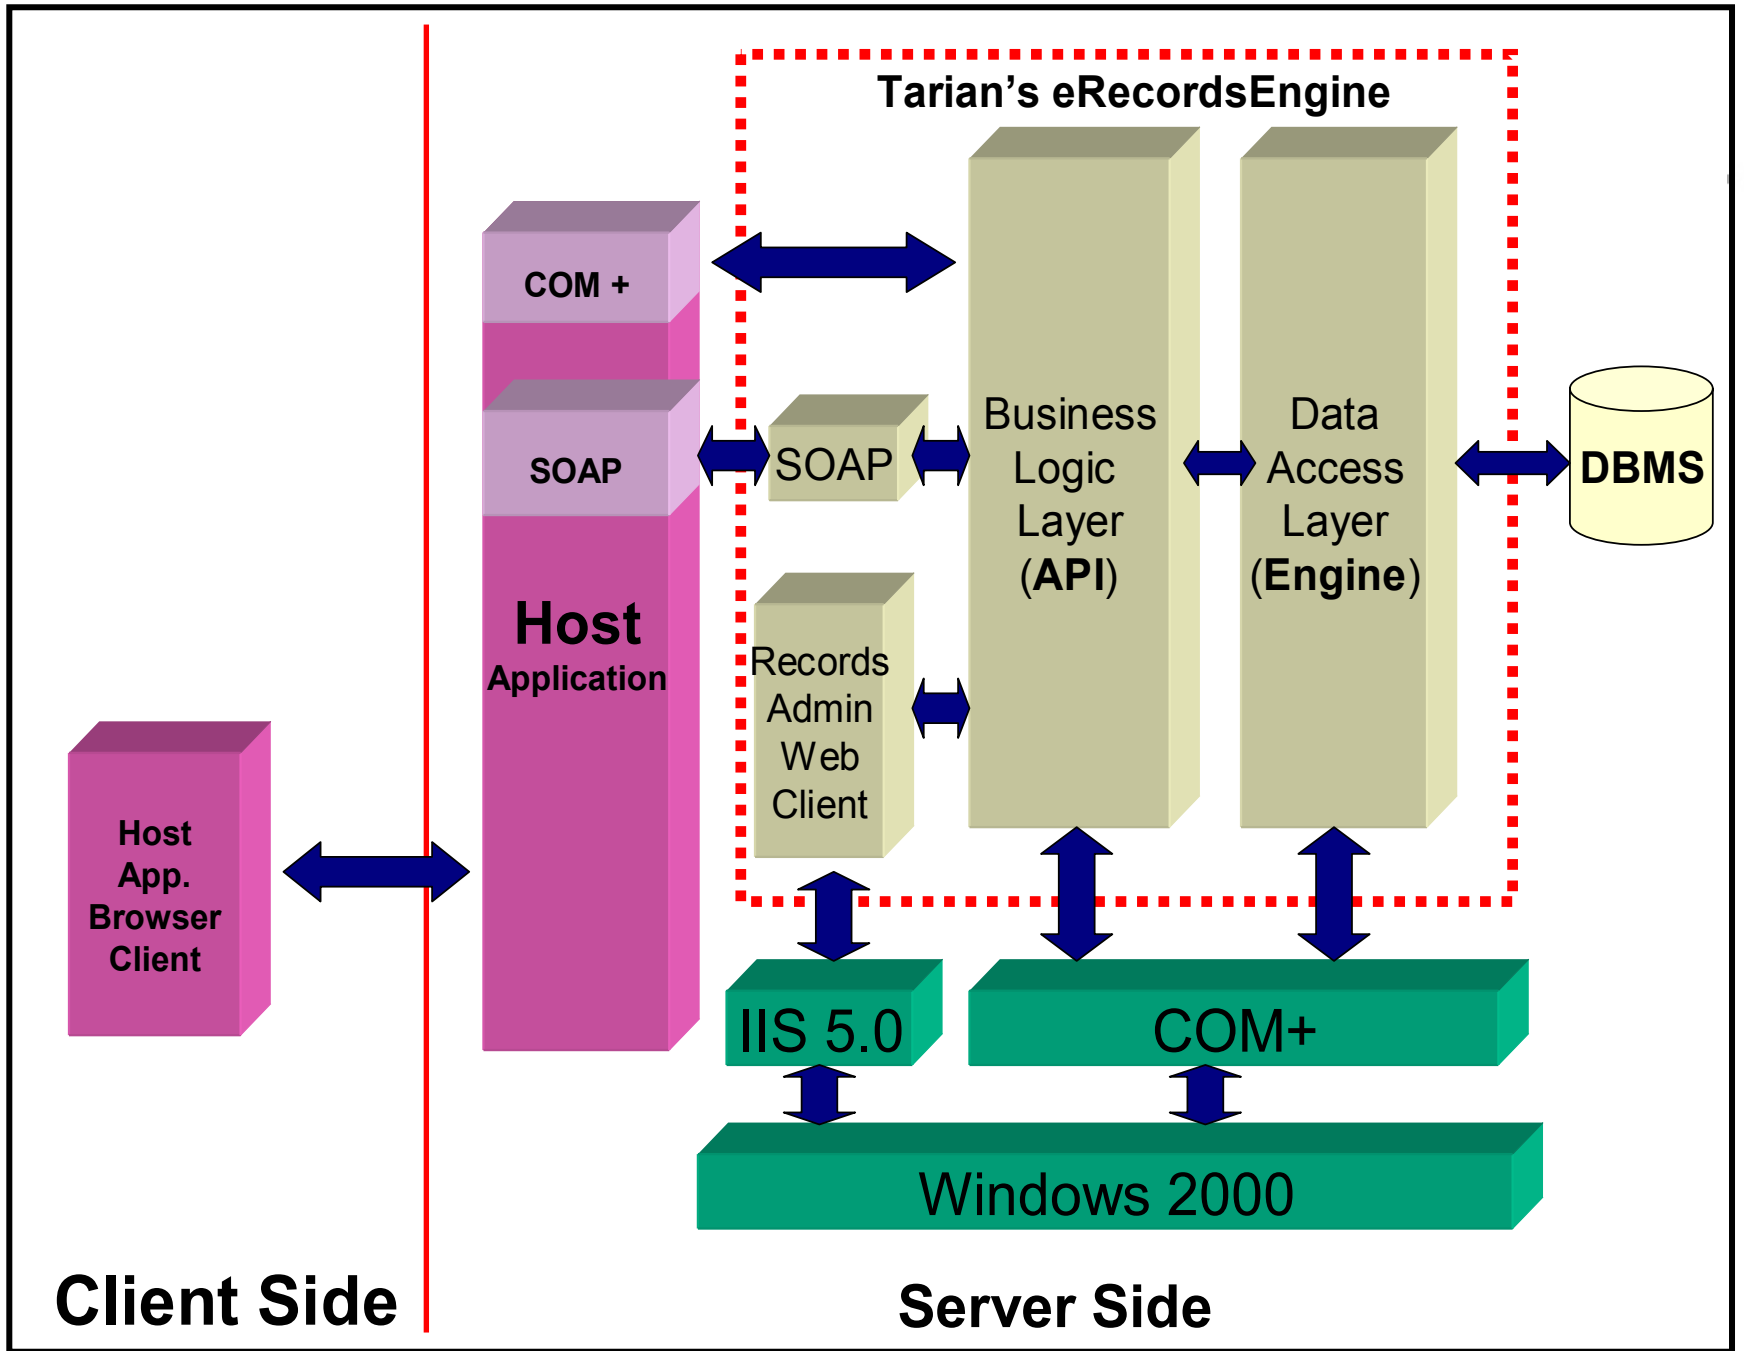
Tarian’s eRecordsEngine

COM +

SOAP

Host Application

SOAP

Records Admin Web Client

Business Logic Layer (API)

Data Access Layer (Engine)

DBMS

Host App. Browser Client

IIS 5.0

COM+

Windows 2000

Client Side

Server Side